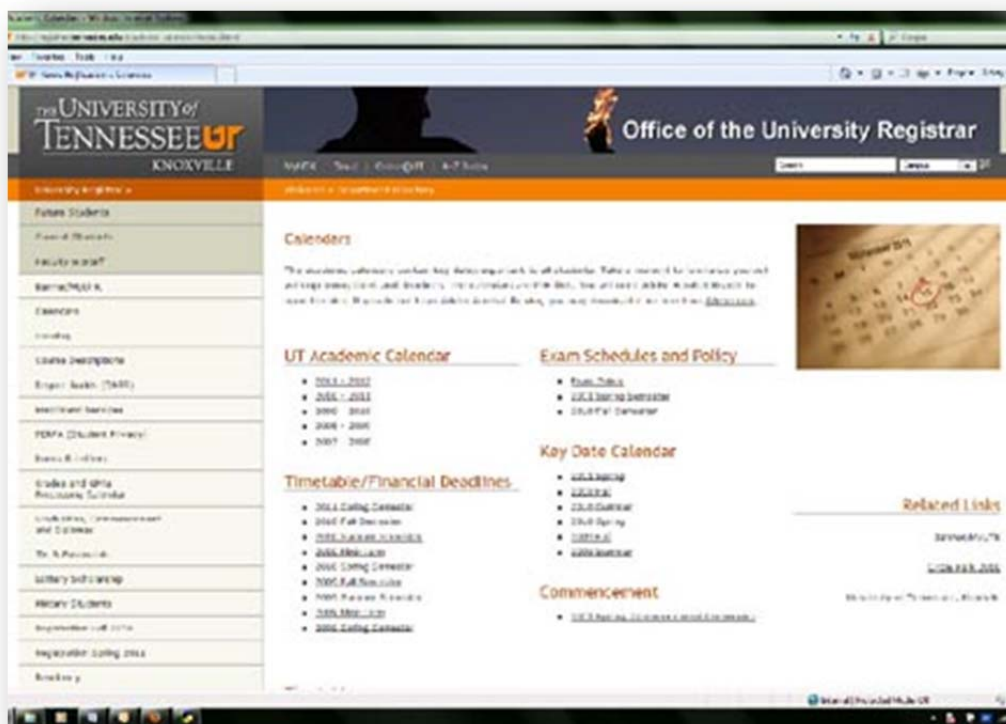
THE UNIVERSITY of TENNESSEE UT
KNOXVILLE

Office of the University Registrar

Future Students
Current Students
Faculty & Staff
Banner/MyUTK
Calendars
Catalog
Course Descriptions
Degree Audit (DARS)
Enrollment Services
FERPA (Student Privacy)
Forms & Policies
Grades and GPA Procedures Calendar
Graduation, Commencement and Diplomas
Lottery Scholarship
Military Students
Registration
Registration Spring 2012
Residency

Calendars

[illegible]

UT Academic Calendar
- 2011 - 2012
- 2010 - 2011
- 2009 - 2010
- 2008 - 2009
- 2007 - 2008

Timetable/Financial Deadlines
- 2011 Spring Semester
- 2010 Fall Semester
- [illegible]
- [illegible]
- 2010 Spring Semester
- 2009 Fall Semester
- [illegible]
- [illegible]
- 2009 Spring Semester

Exam Schedules and Policy
- Exam Policy
- 2011 Spring Semester
- 2010 Fall Semester

Key Date Calendar
- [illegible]
- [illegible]
- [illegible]
- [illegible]
- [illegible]
- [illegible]

Commencement
- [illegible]

Related Links
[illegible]
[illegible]
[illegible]